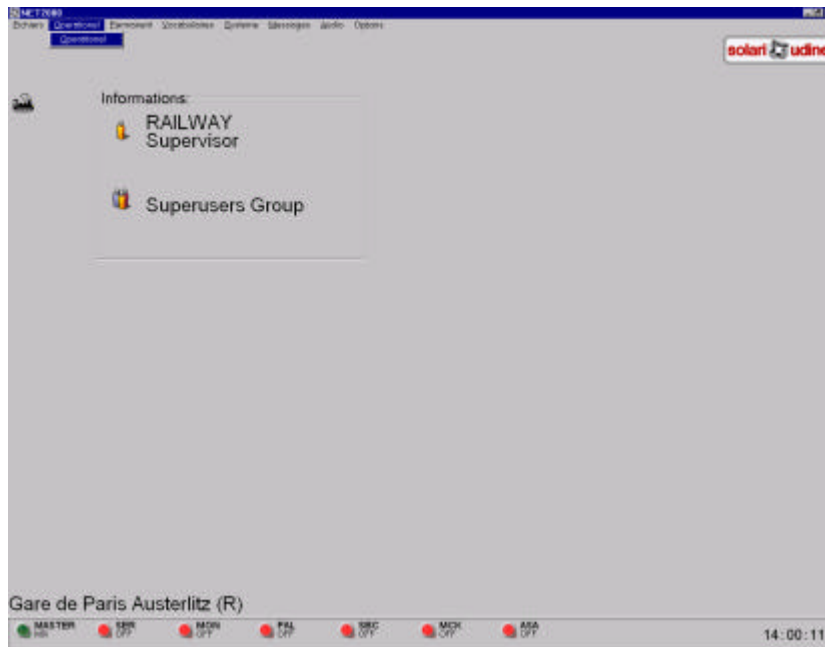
NET2000
Fichiers Operationel Evenement Vocabulaires Systeme Messages Audio Options
Operationel

solari udine

Informations:
RAILWAY Supervisor

Superusers Group

Gare de Paris Austerlitz (R)

MASTER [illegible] SER OFF MON OFF PAL OFF SEC OFF MCK OFF ASA OFF

14:00:11